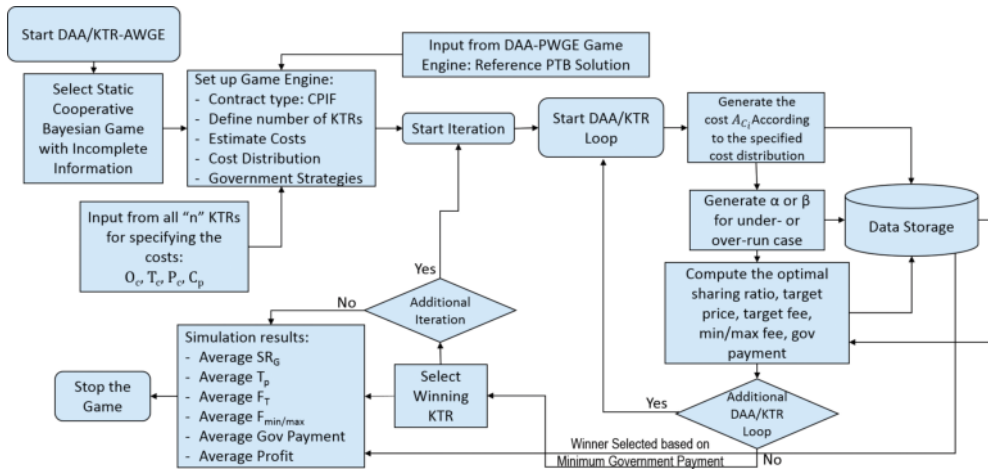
Start DAA/KTR-AWGE

Select Static Cooperative Bayesian Game with Incomplete Information

Input from DAA-PWGE Game Engine: Reference PTB Solution

Set up Game Engine:
- Contract type: CPIF
- Define number of KTRs
- Estimate Costs
- Cost Distribution
- Government Strategies

Start Iteration

Start DAA/KTR Loop

Generate the cost $A_{C_i}$ According to the specified cost distribution

Generate α or β for under- or over-run case

Data Storage

Input from all "n" KTRs for specifying the costs: $O_c$, $T_c$, $P_c$, $C_p$

Yes

No

Additional Iteration

Compute the optimal sharing ratio, target price, target fee, min/max fee, gov payment

Simulation results:
- Average $SR_G$
- Average $T_p$
- Average $F_T$
- Average $F_{min/max}$
- Average Gov Payment
- Average Profit

Stop the Game

Select Winning KTR

Yes

Additional DAA/KTR Loop

Winner Selected based on Minimum Government Payment

No